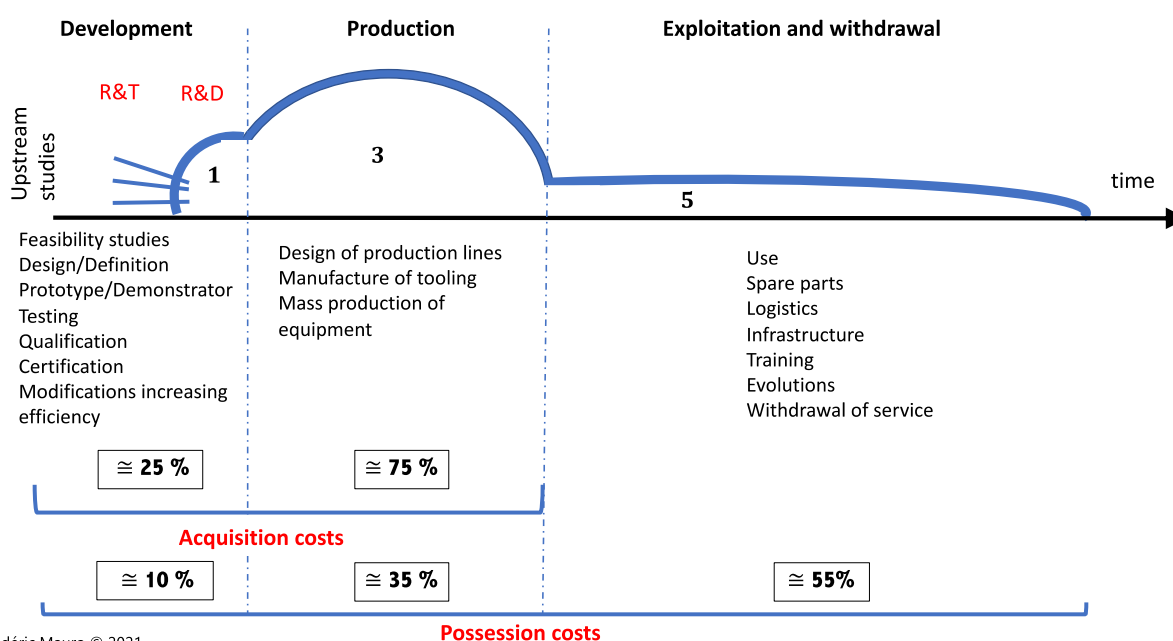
Development

Production

Exploitation and withdrawal

R&T

R&D

Upstream studies

1

3

5

time

Feasibility studies
Design/Definition
Prototype/Demonstrator
Testing
Qualification
Certification
Modifications increasing efficiency

Design of production lines
Manufacture of tooling
Mass production of equipment

Use
Spare parts
Logistics
Infrastructure
Training
Evolutions
Withdrawal of service

$\cong$ 25 %

$\cong$ 75 %

Acquisition costs

$\cong$ 10 %

$\cong$ 35 %

$\cong$ 55%

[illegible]déric Maure © 2021

Possession costs